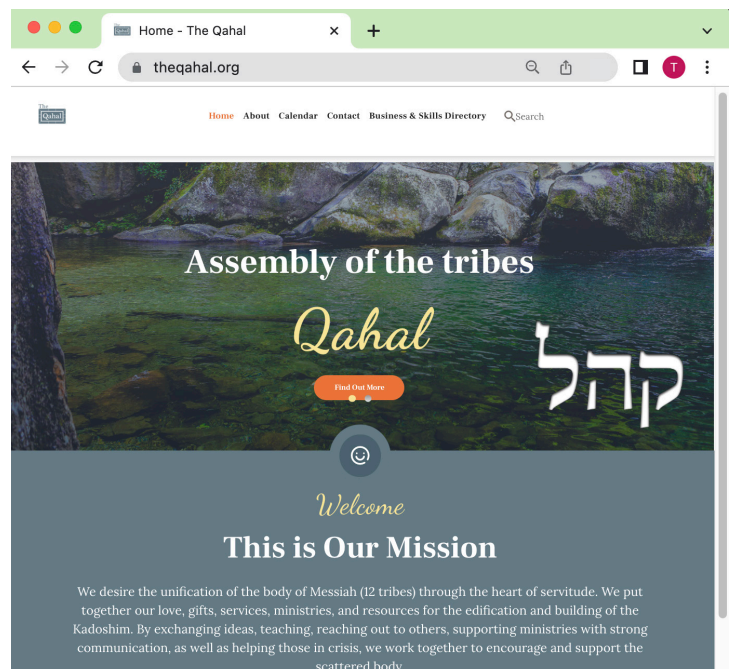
Home - The Qahal

theqahal.org

T

The Qahal

Home About Calendar Contact Business & Skills Directory Search

Assembly of the tribes

Qahal

קהל

Find Out More

Welcome

This is Our Mission

We desire the unification of the body of Messiah (12 tribes) through the heart of servitude. We put together our love, gifts, services, ministries, and resources for the edification and building of the Kadoshim. By exchanging ideas, teaching, reaching out to others, supporting ministries with strong communication, as well as helping those in crisis, we work together to encourage and support the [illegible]